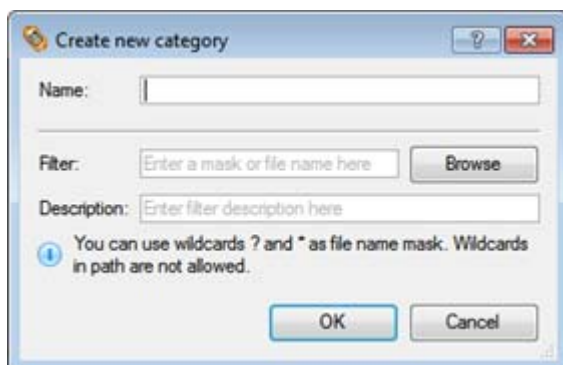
Create new category

?

Name:

Filter: Enter a mask or file name here

Browse

Description: Enter filter description here

You can use wildcards ? and * as file name mask. Wildcards in path are not allowed.

OK

Cancel